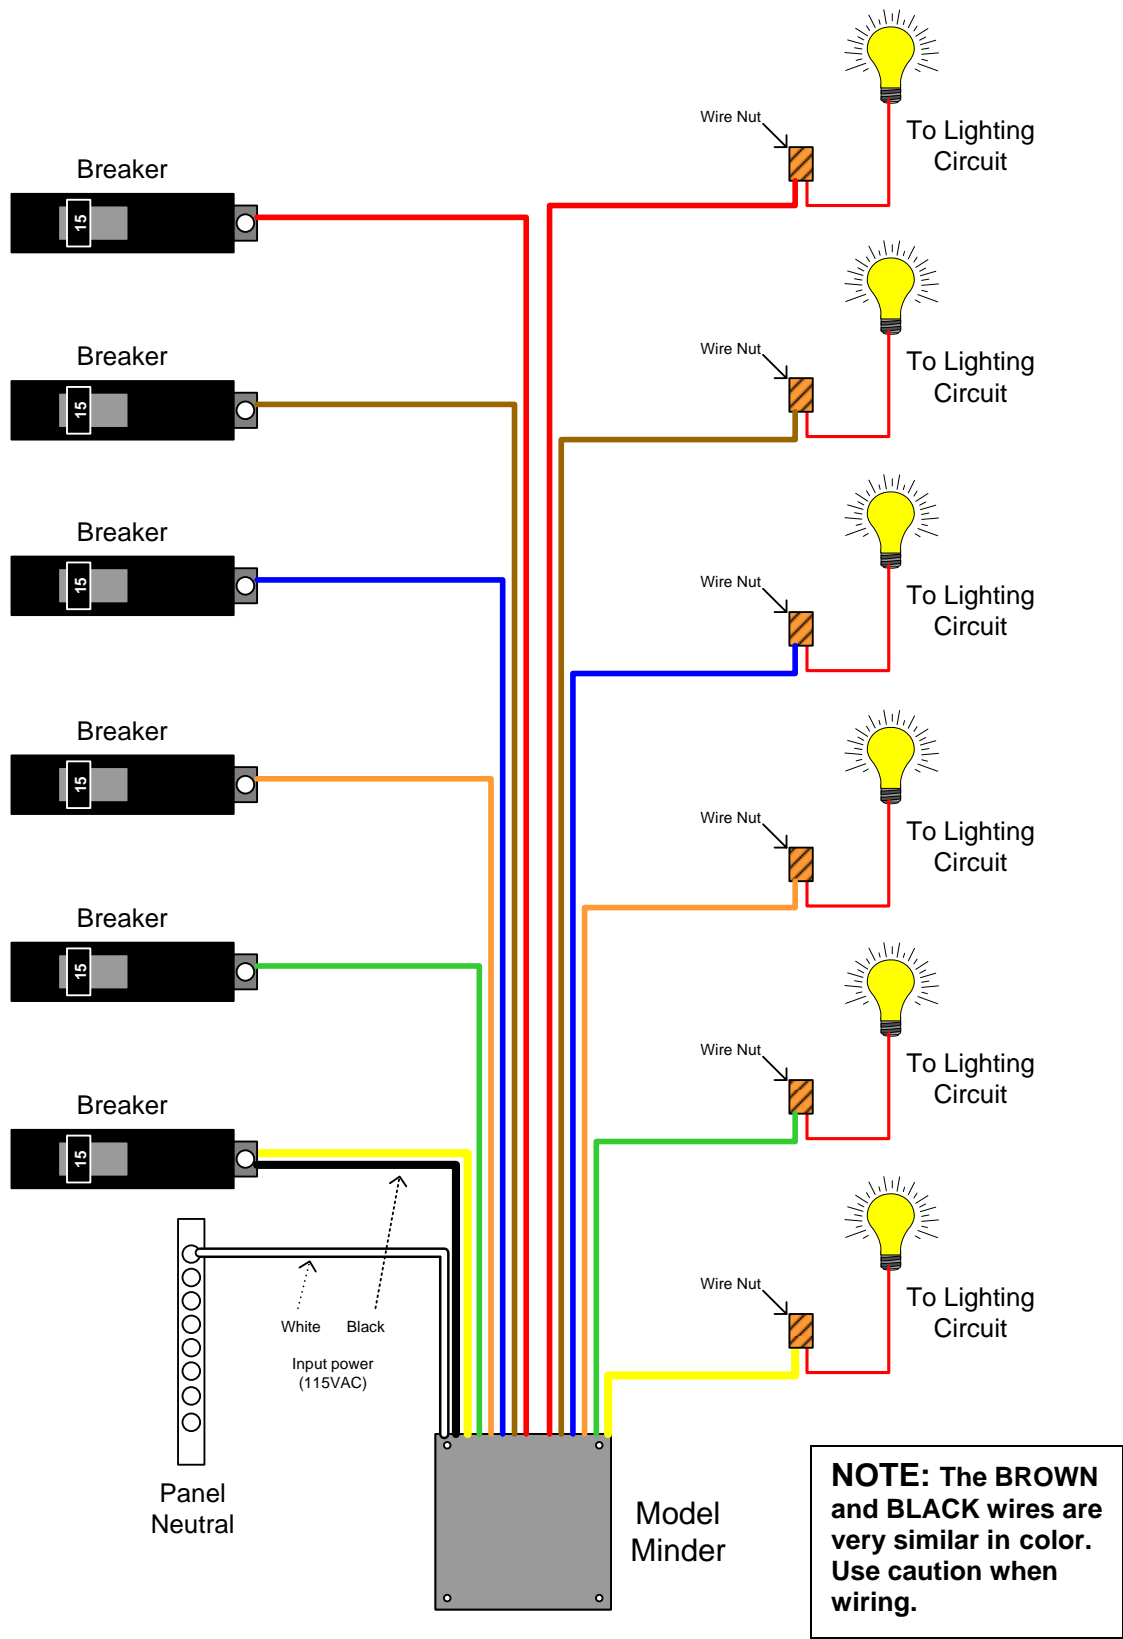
Wire Nut

To Lighting Circuit

Breaker

15

Wire Nut

To Lighting Circuit

Breaker

15

Wire Nut

To Lighting Circuit

Breaker

15

Wire Nut

To Lighting Circuit

Breaker

15

Wire Nut

To Lighting Circuit

Breaker

15

Wire Nut

To Lighting Circuit

Breaker

15

White Black

Input power (115VAC)

Panel Neutral

Model Minder

NOTE: The BROWN and BLACK wires are very similar in color. Use caution when wiring.